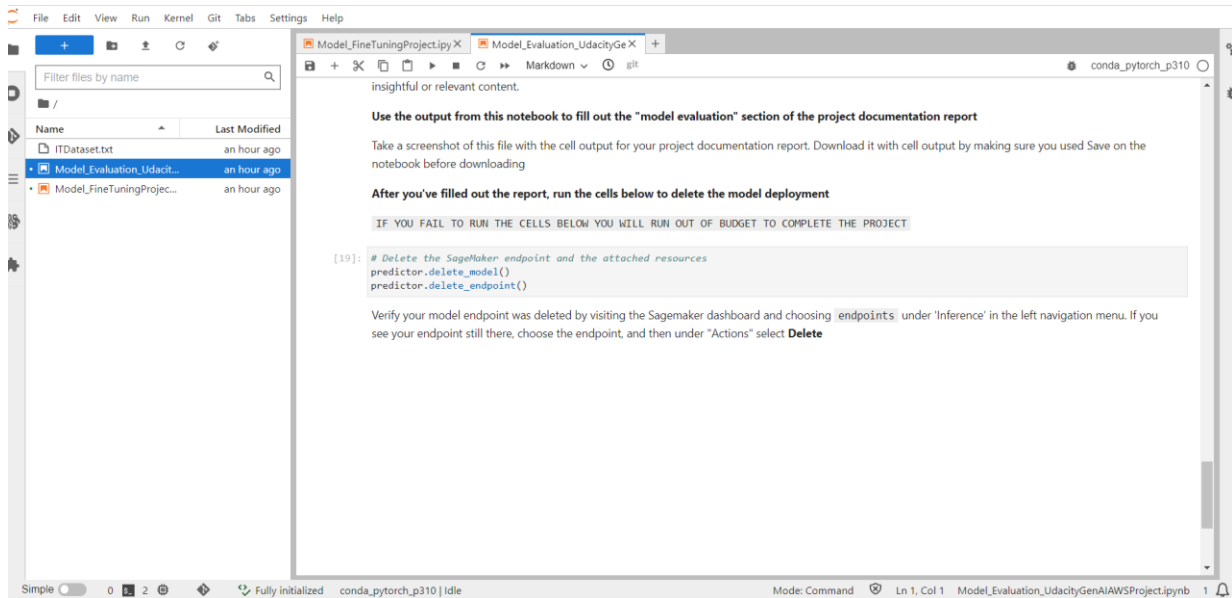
File Edit View Run Kernel Git Tabs Settings Help

+

Filter files by name

/

| Name | Last Modified |
|---|---|
| ITDataset.txt | an hour ago |
| Model_Evaluation_Udacit... | an hour ago |
| Model_FineTuningProjec... | an hour ago |

Model_FineTuningProject.ipy ×   Model_Evaluation_UdacityGe ×   +

Markdown   git   conda_pytorch_p310

insightful or relevant content.

**Use the output from this notebook to fill out the "model evaluation" section of the project documentation report**

Take a screenshot of this file with the cell output for your project documentation report. Download it with cell output by making sure you used Save on the notebook before downloading

**After you've filled out the report, run the cells below to delete the model deployment**

IF YOU FAIL TO RUN THE CELLS BELOW YOU WILL RUN OUT OF BUDGET TO COMPLETE THE PROJECT

[19]: # Delete the SageMaker endpoint and the attached resources
predictor.delete_model()
predictor.delete_endpoint()

Verify your model endpoint was deleted by visiting the Sagemaker dashboard and choosing endpoints under 'Inference' in the left navigation menu. If you see your endpoint still there, choose the endpoint, and then under "Actions" select **Delete**

Simple 0 2 Fully initialized conda_pytorch_p310 | Idle Mode: Command Ln 1, Col 1 Model_Evaluation_UdacityGenAIAWSProject.ipynb 1